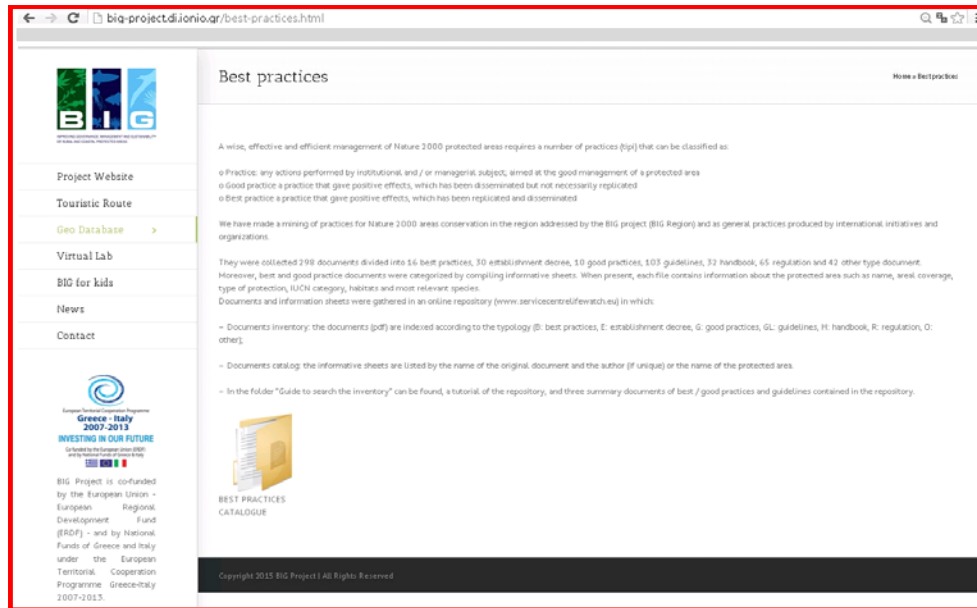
big-project.di.ionio.gr/best-practices.html

BIG

Project Website
Touristic Route
Geo Database
Virtual Lab
BIG for kids
News
Contact

European Territorial Cooperation Programme
Greece - Italy
2007-2013
INVESTING IN OUR FUTURE

BIG Project is co-funded by the European Union - European Regional Development Fund (ERDF) - and by National Funds of Greece and Italy under the European Territorial Cooperation Programme Greece-Italy 2007-2013.

Best practices

Home » Best practices

A wise, effective and efficient management of Nature 2000 protected areas requires a number of practices (tipi) that can be classified as:

o Practice: any actions performed by institutional and / or managerial subject, aimed at the good management of a protected area
o Good practice a practice that gave positive effects, which has been disseminated but not necessarily replicated
o Best practice a practice that gave positive effects, which has been replicated and disseminated

We have made a mining of practices for Nature 2000 areas conservation in the region addressed by the BIG project (BIG Region) and as general practices produced by international initiatives and organizations.

They were collected 298 documents divided into 16 best practices, 30 establishment decree, 10 good practices, 103 guidelines, 32 handbook, 65 regulation and 42 other type document. Moreover, best and good practice documents were categorized by compiling informative sheets. When present, each file contains information about the protected area such as name, areal coverage, type of protection, IUCN category, habitats and most relevant species.
Documents and information sheets were gathered in an online repository (www.servicecentrelifewatch.eu) in which:

- Documents inventory: the documents (pdf) are indexed according to the typology (B: best practices, E: establishment decree, G: good practices, GL: guidelines, H: handbook, R: regulation, O: other);

- Documents catalog: the informative sheets are listed by the name of the original document and the author (if unique) or the name of the protected area.

- In the folder "Guide to search the inventory" can be found, a tutorial of the repository, and three summary documents of best / good practices and guidelines contained in the repository.

BEST PRACTICES CATALOGUE

Copyright 2015 BIG Project | All Rights Reserved